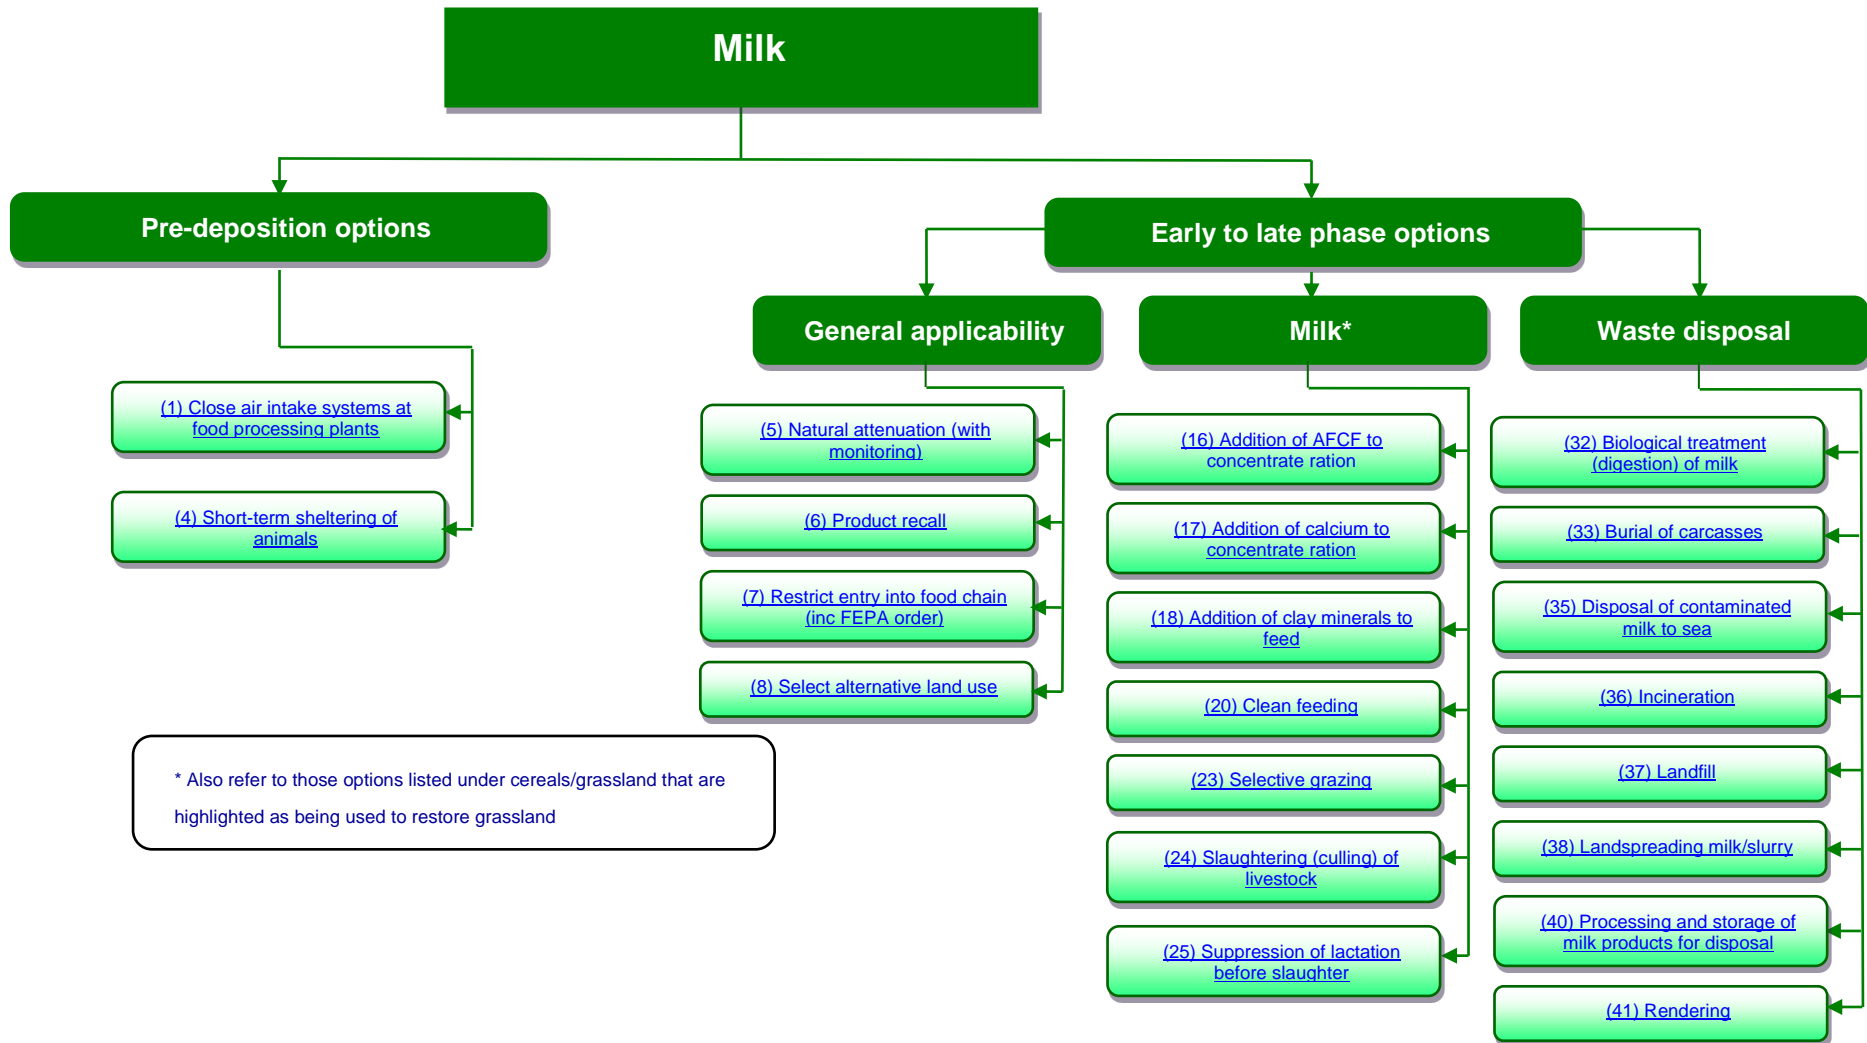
Milk

Pre-deposition options

(1) Close air intake systems at food processing plants

(4) Short-term sheltering of animals

Early to late phase options

General applicability

(5) Natural attenuation (with monitoring)

(6) Product recall

(7) Restrict entry into food chain (inc FEPA order)

(8) Select alternative land use

Milk*

(16) Addition of AFCF to concentrate ration

(17) Addition of calcium to concentrate ration

(18) Addition of clay minerals to feed

(20) Clean feeding

(23) Selective grazing

(24) Slaughtering (culling) of livestock

(25) Suppression of lactation before slaughter

Waste disposal

(32) Biological treatment (digestion) of milk

(33) Burial of carcasses

(35) Disposal of contaminated milk to sea

(36) Incineration

(37) Landfill

(38) Landspreading milk/slurry

(40) Processing and storage of milk products for disposal

(41) Rendering

* Also refer to those options listed under cereals/grassland that are highlighted as being used to restore grassland